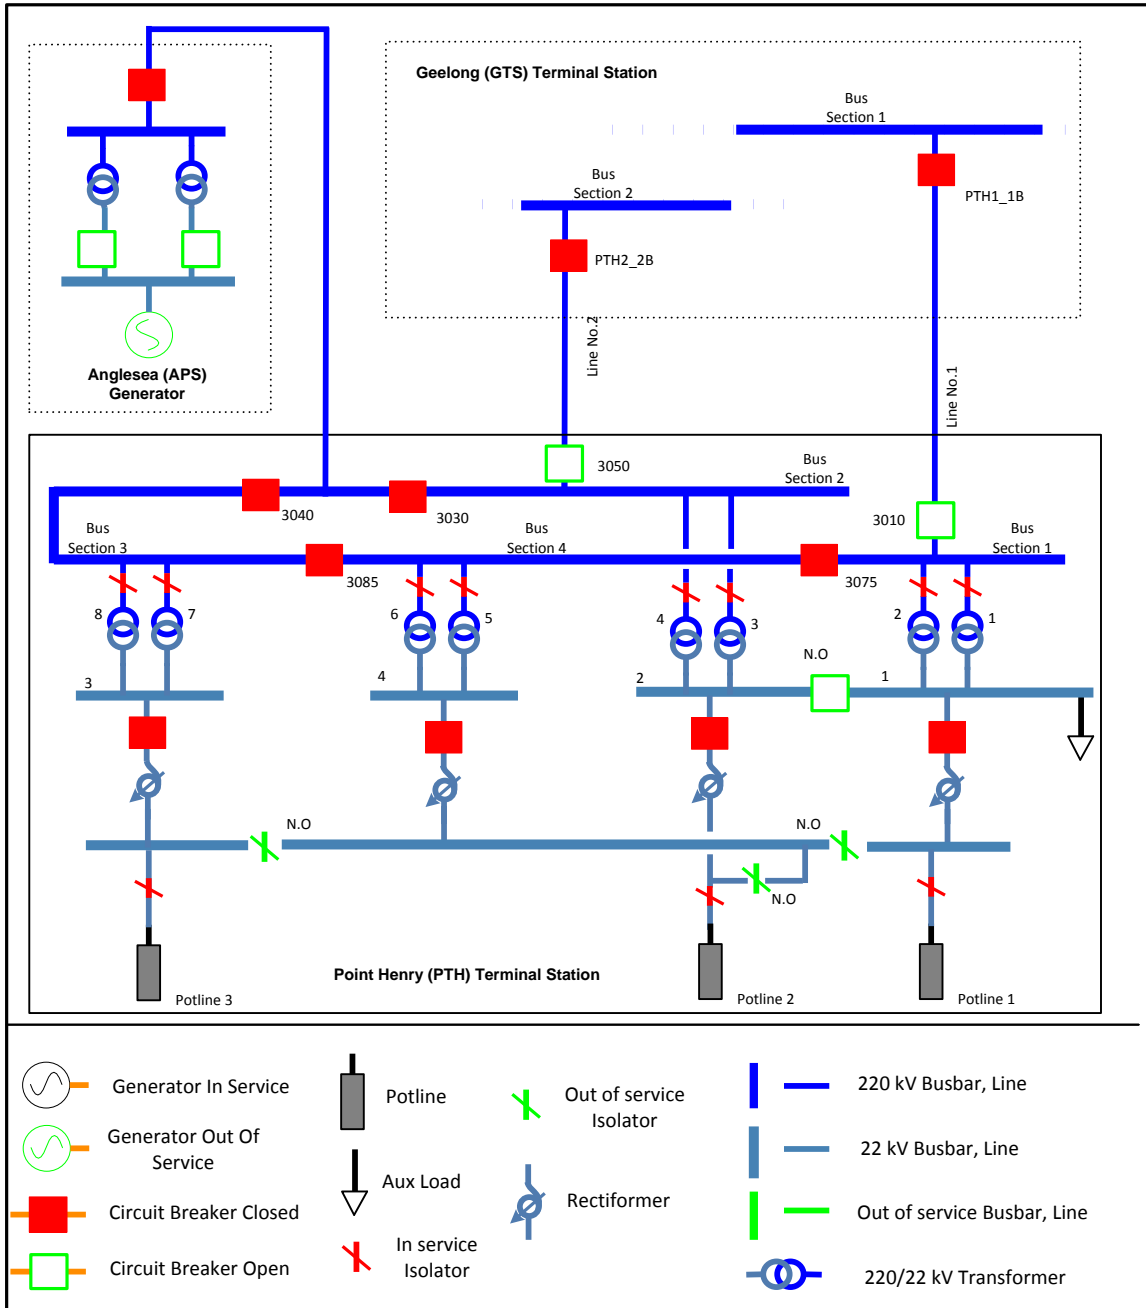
Geelong (GTS) Terminal Station

Bus Section 1

Bus Section 2

PTH1_1B

PTH2_2B

Anglesea (APS) Generator

Line No.2

Line No.1

3050

Bus Section 2

3040

3030

3010

Bus Section 3

Bus Section 4

Bus Section 1

3085

3075

8

7

6

5

4

3

2

1

N.O

3

4

2

1

N.O

N.O

N.O

Point Henry (PTH) Terminal Station

Potline 3

Potline 2

Potline 1

Generator In Service

Generator Out Of Service

Circuit Breaker Closed

Circuit Breaker Open

Potline

Aux Load

In service Isolator

Out of service Isolator

Rectiformer

220 kV Busbar, Line

22 kV Busbar, Line

Out of service Busbar, Line

220/22 kV Transformer